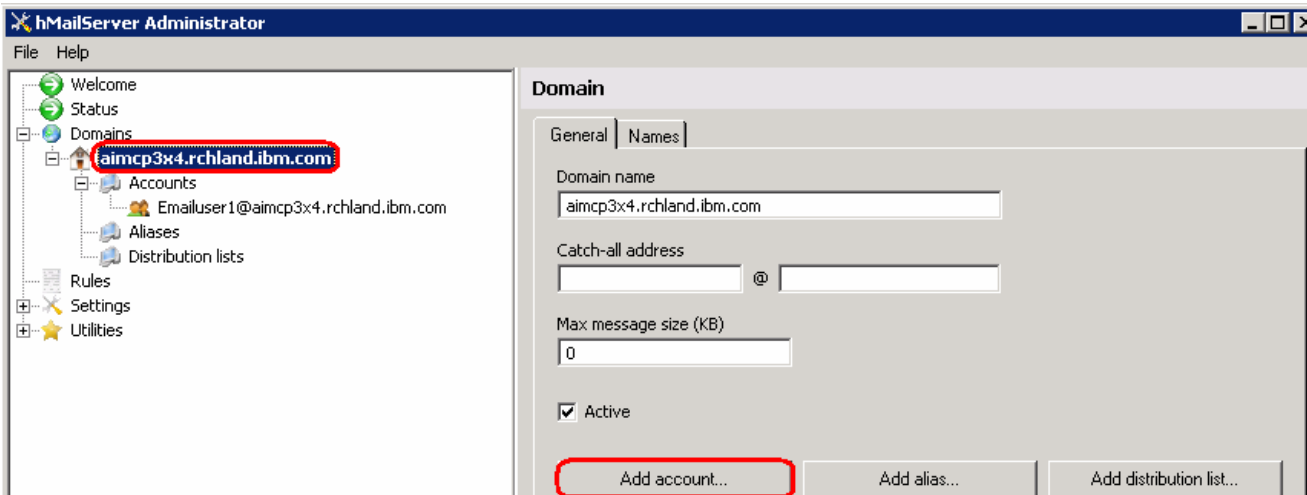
hMailServer Administrator

File Help

Welcome
Status
Domains
aimcp3x4.rchland.ibm.com
Accounts
Emailuser1@aimcp3x4.rchland.ibm.com
Aliases
Distribution lists
Rules
Settings
Utilities

Domain

General | Names

Domain name
aimcp3x4.rchland.ibm.com

Catch-all address
@

Max message size (KB)
0

Active

Add account...
Add alias...
Add distribution list...